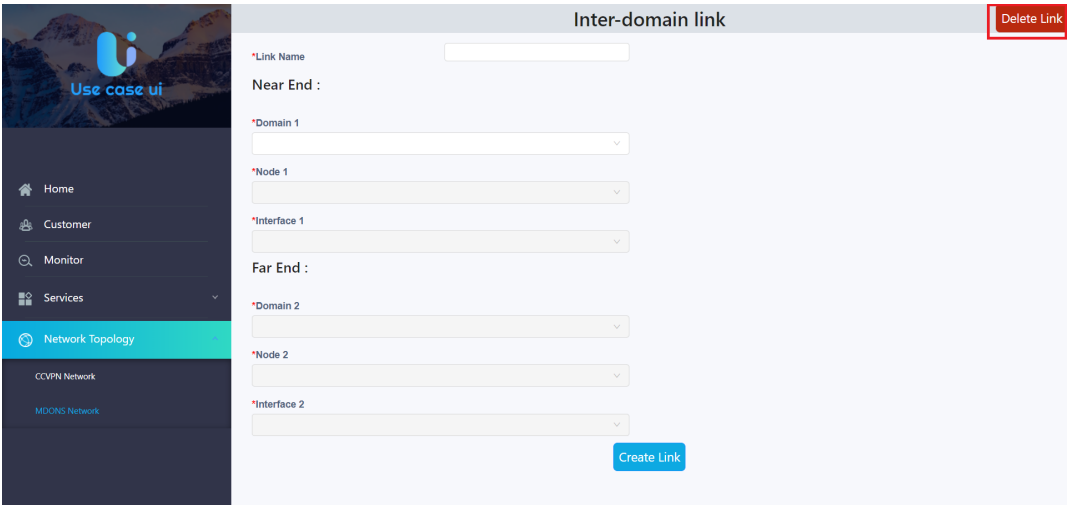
Use case ui

Home

Customer

Monitor

Services

Network Topology

CCVPN Network

MDONS Network

Inter-domain link

Delete Link

*Link Name

Near End :

*Domain 1

*Node 1

*Interface 1

Far End :

*Domain 2

*Node 2

*Interface 2

Create Link